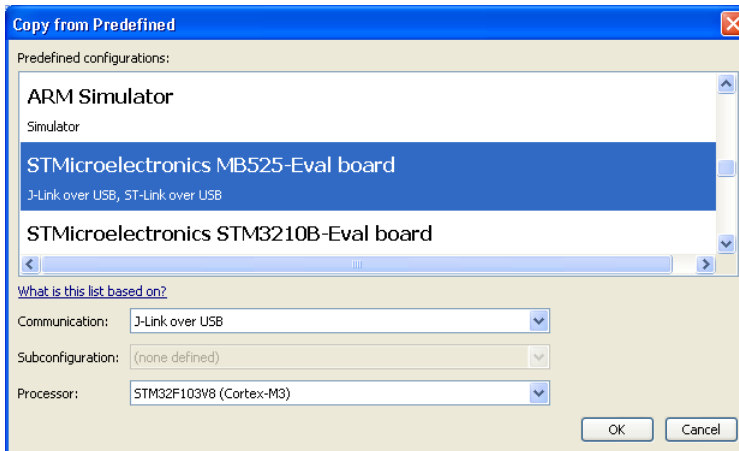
Copy from Predefined

Predefined configurations:

ARM Simulator
Simulator

STMicroelectronics MB525-Eval board
J-Link over USB, ST-Link over USB

STMicroelectronics STM3210B-Eval board

What is this list based on?

Communication: J-Link over USB

Subconfiguration: (none defined)

Processor: STM32F103V8 (Cortex-M3)

OK Cancel